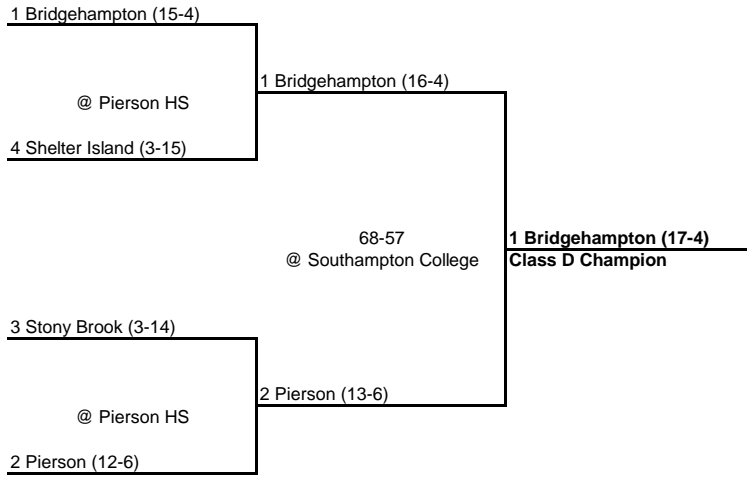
1 Bridgehampton (15-4)

@ Pierson HS

4 Shelter Island (3-15)

1 Bridgehampton (16-4)

68-57
@ Southampton College

1 Bridgehampton (17-4)
Class D Champion

3 Stony Brook (3-14)

2 Pierson (13-6)

@ Pierson HS

2 Pierson (12-6)